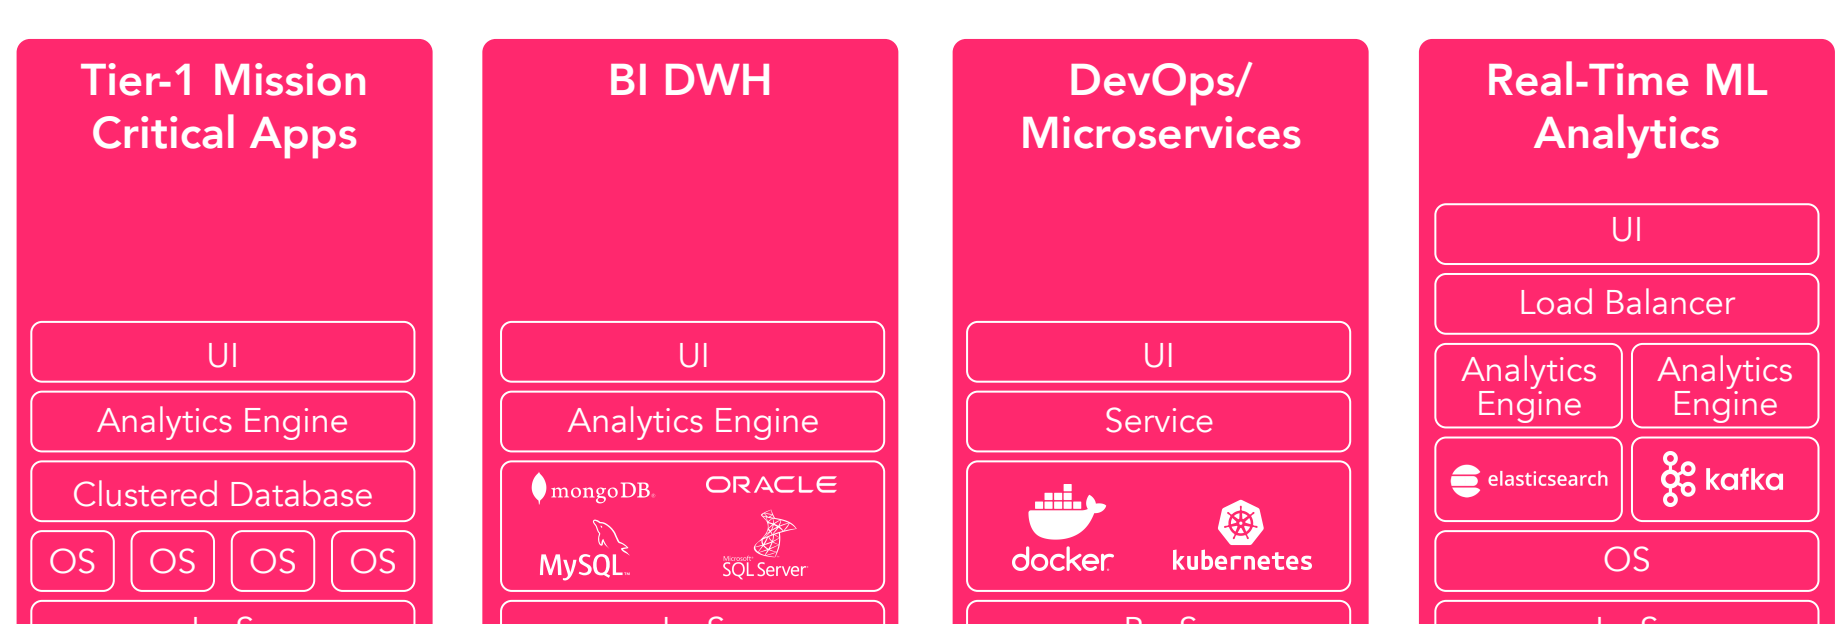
Tier-1 Mission Critical Apps

UI

Analytics Engine

Clustered Database

OS

OS

OS

OS

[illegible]

BI DWH

UI

Analytics Engine

mongoDB.

ORACLE

MySQL

Microsoft SQL Server

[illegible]

DevOps/ Microservices

UI

Service

docker

kubernetes

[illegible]

Real-Time ML Analytics

UI

Load Balancer

Analytics Engine

Analytics Engine

elasticsearch

kafka

OS

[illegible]